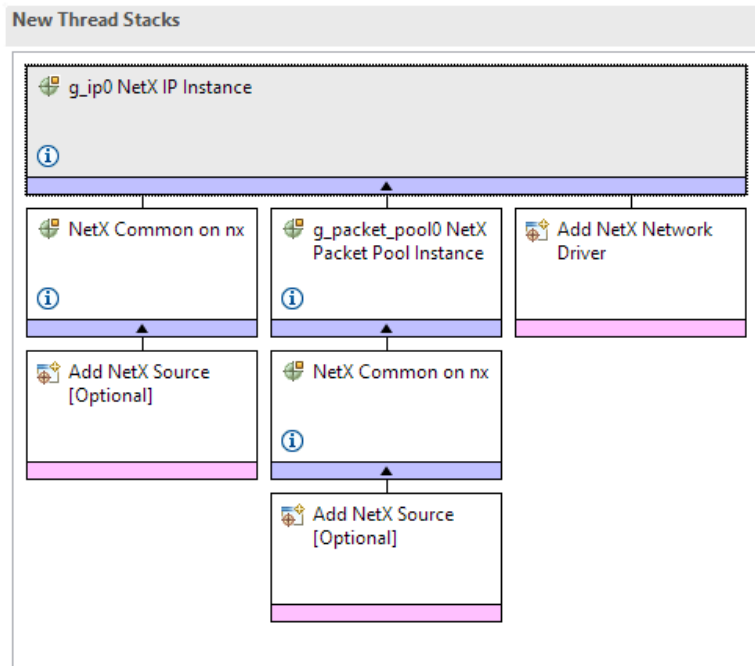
New Thread Stacks

g_ip0 NetX IP Instance

ⓘ

NetX Common on nx

ⓘ

g_packet_pool0 NetX Packet Pool Instance

ⓘ

Add NetX Network Driver

Add NetX Source [Optional]

NetX Common on nx

ⓘ

Add NetX Source [Optional]